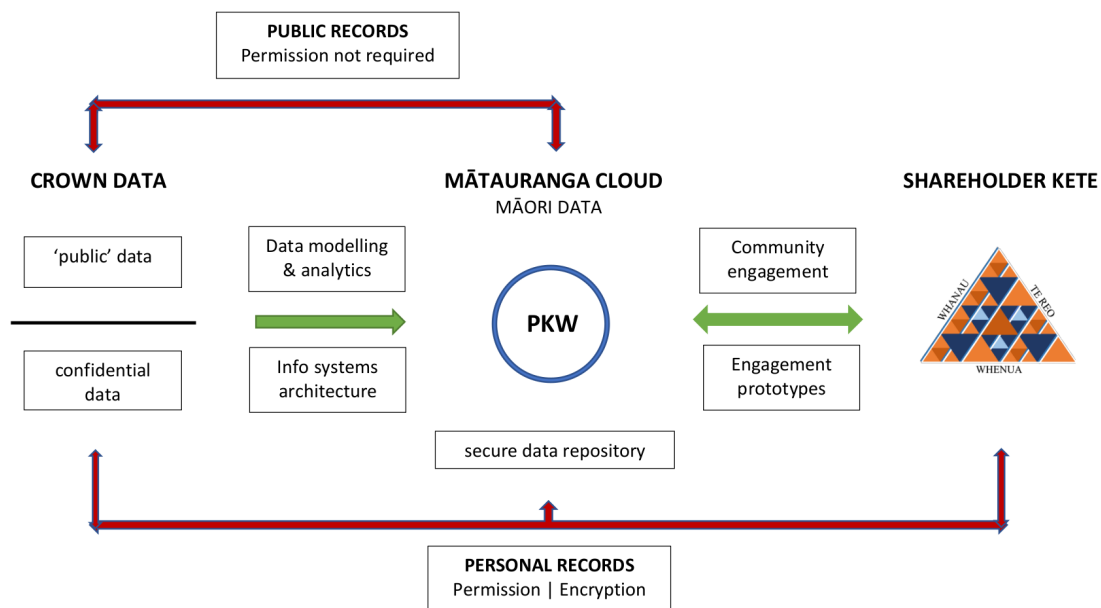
PUBLIC RECORDS
Permission not required

CROWN DATA

‘public’ data

confidential data

MĀTAURANGA CLOUD
MĀORI DATA

Data modelling & analytics

Info systems architecture

PKW

secure data repository

Community engagement

Engagement prototypes

SHAREHOLDER KETE

WHANAU

TE REO

WHENUA

PERSONAL RECORDS
Permission | Encryption